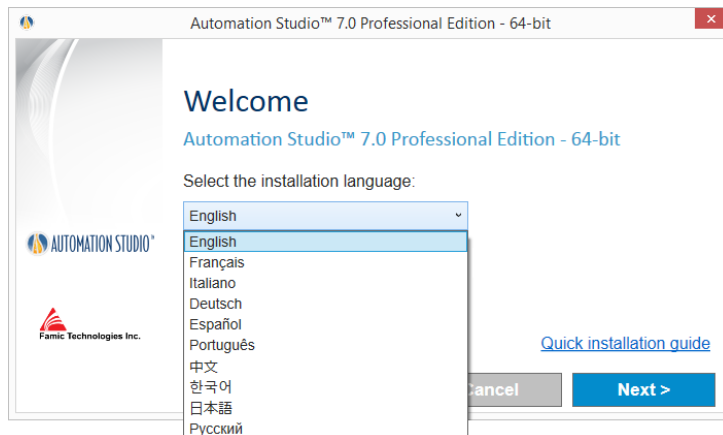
Automation Studio™ 7.0 Professional Edition - 64-bit

AUTOMATION STUDIO®

Famic Technologies Inc.

Welcome

Automation Studio™ 7.0 Professional Edition - 64-bit

Select the installation language:

English

English
Français
Italiano
Deutsch
Español
Português
中文
한국어
日本語
Русский

Quick installation guide

Cancel

Next >